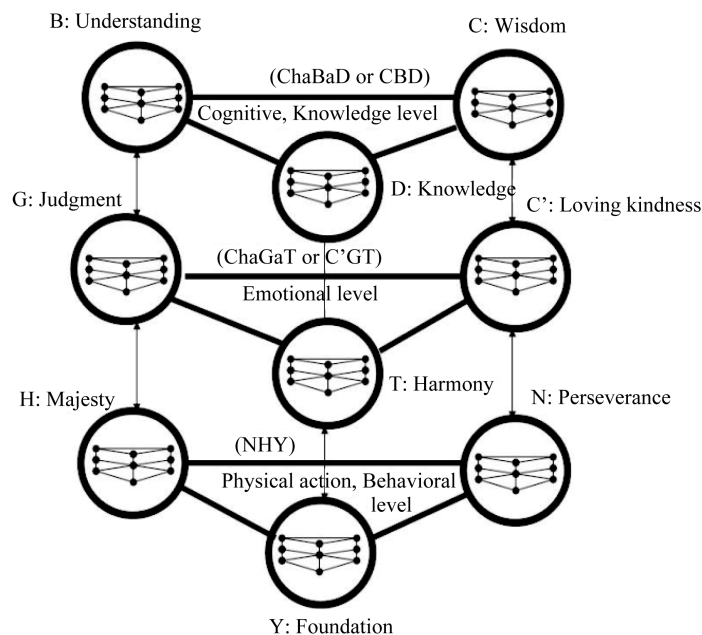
B: Understanding

C: Wisdom

(ChaBaD or CBD)

Cognitive, Knowledge level

D: Knowledge

G: Judgment

C': Loving kindness

(ChaGaT or C'GT)

Emotional level

T: Harmony

H: Majesty

N: Perseverance

(NHY)

Physical action, Behavioral level

Y: Foundation